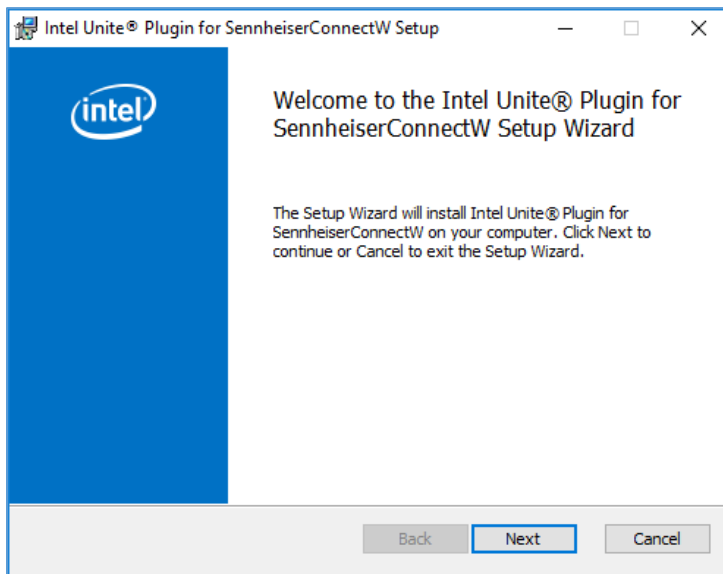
Intel Unite® Plugin for SennheiserConnectW Setup

intel

Welcome to the Intel Unite® Plugin for SennheiserConnectW Setup Wizard

The Setup Wizard will install Intel Unite® Plugin for SennheiserConnectW on your computer. Click Next to continue or Cancel to exit the Setup Wizard.

Back
Next
Cancel